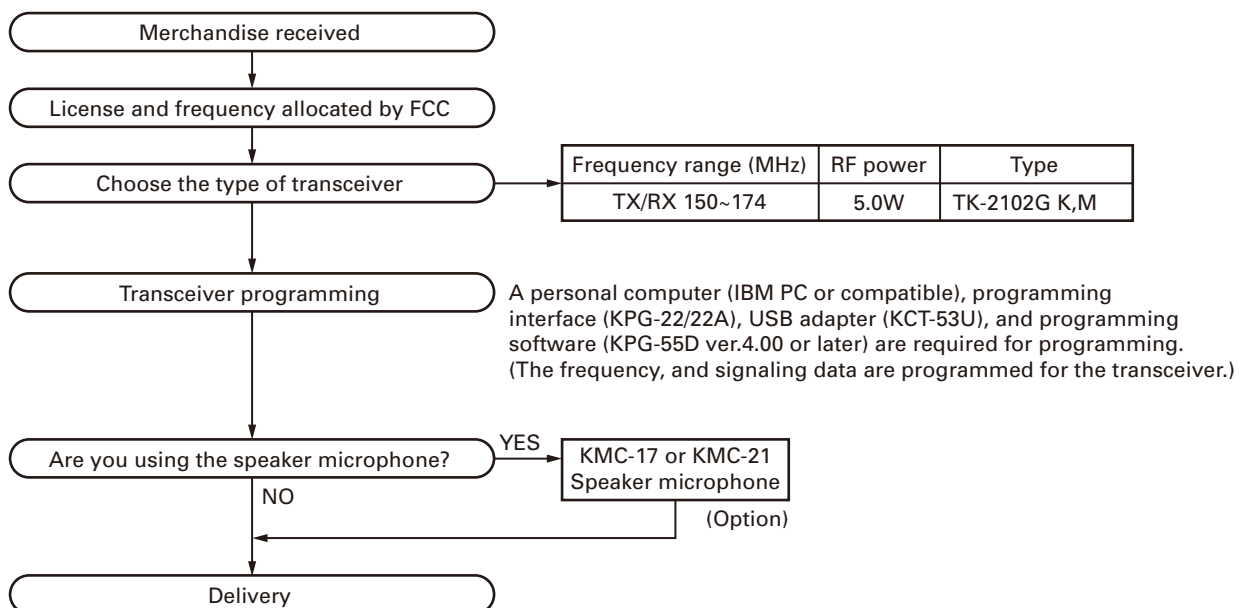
Merchandise received

License and frequency allocated by FCC

Choose the type of transceiver

| Frequency range (MHz) | RF power | Type |
|---|---|---|
| TX/RX 150~174 | 5.0W | TK-2102G K,M |

Transceiver programming

A personal computer (IBM PC or compatible), programming interface (KPG-22/22A), USB adapter (KCT-53U), and programming software (KPG-55D ver.4.00 or later) are required for programming. (The frequency, and signaling data are programmed for the transceiver.)

Are you using the speaker microphone?

YES

KMC-17 or KMC-21 Speaker microphone

(Option)

NO

Delivery